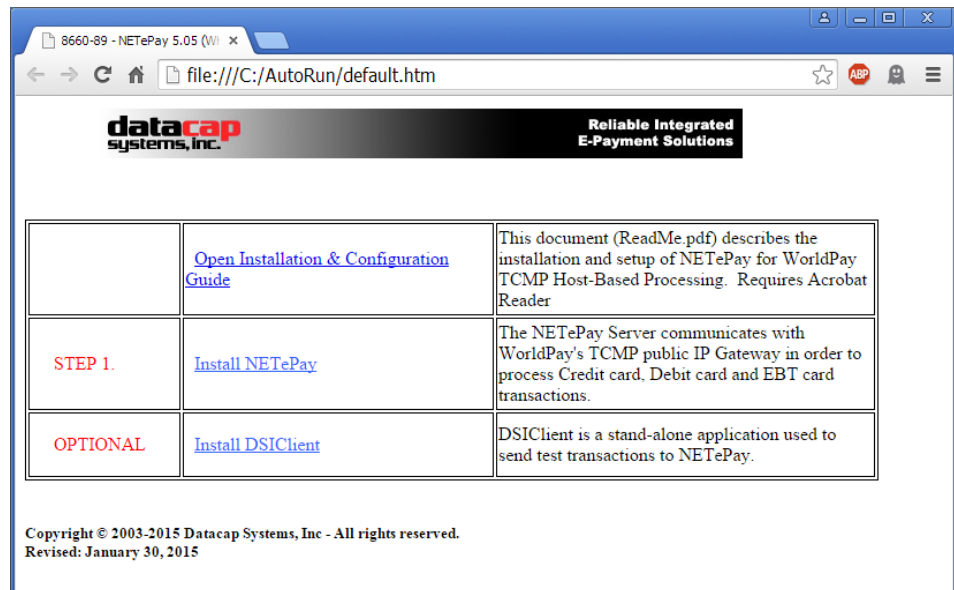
8660-89 - NETePay 5.05 (W ×

file:///C:/AutoRun/default.htm

ABP

datacap systems, inc.

Reliable Integrated E-Payment Solutions

| | Open Installation & Configuration Guide | This document (ReadMe.pdf) describes the installation and setup of NETePay for WorldPay TCMP Host-Based Processing. Requires Acrobat Reader |
|---|---|---|
| STEP 1. | Install NETePay | The NETePay Server communicates with WorldPay's TCMP public IP Gateway in order to process Credit card, Debit card and EBT card transactions. |
| OPTIONAL | Install DSIClient | DSIClient is a stand-alone application used to send test transactions to NETePay. |

Copyright © 2003-2015 Datacap Systems, Inc - All rights reserved.
Revised: January 30, 2015